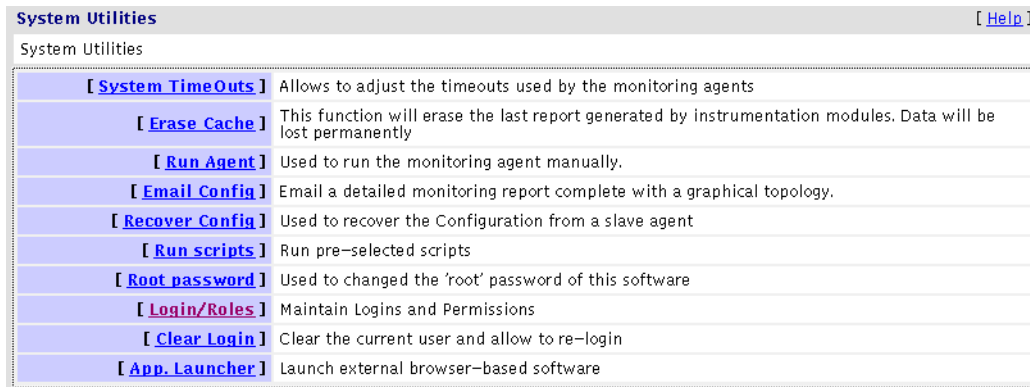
System Utilities [ Help ]

System Utilities

| | |
|---|---|
| [ System TimeOuts ] | Allows to adjust the timeouts used by the monitoring agents |
| [ Erase Cache ] | This function will erase the last report generated by instrumentation modules. Data will be lost permanently |
| [ Run Agent ] | Used to run the monitoring agent manually. |
| [ Email Config ] | Email a detailed monitoring report complete with a graphical topology. |
| [ Recover Config ] | Used to recover the Configuration from a slave agent |
| [ Run scripts ] | Run pre-selected scripts |
| [ Root password ] | Used to changed the 'root' password of this software |
| [ Login/Roles ] | Maintain Logins and Permissions |
| [ Clear Login ] | Clear the current user and allow to re-login |
| [ App. Launcher ] | Launch external browser-based software |